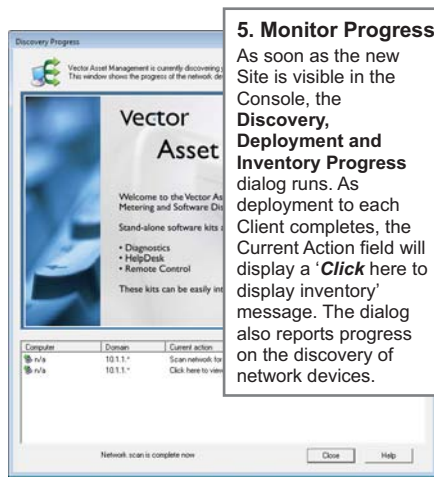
Discovery Progress

Vector Asset Management is currently discovering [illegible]
This window shows the progress of the network de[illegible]

Vector
Asset

Welcome to the Vector As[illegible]
Metering and Software Dis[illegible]

Stand-alone software kits a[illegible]

• Diagnostics
• HelpDesk
• Remote Control

These kits can be easily int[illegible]

| Computer | Domain | Current action |
|---|---|---|
| n/a | 10.1.1.* | Scan network for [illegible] |
| n/a | 10.1.1.* | Click here to view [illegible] |

Network scan is complete now

Close

Help

5. Monitor Progress
As soon as the new Site is visible in the Console, the **Discovery, Deployment and Inventory Progress** dialog runs. As deployment to each Client completes, the Current Action field will display a '***Click*** here to display inventory' message. The dialog also reports progress on the discovery of network devices.